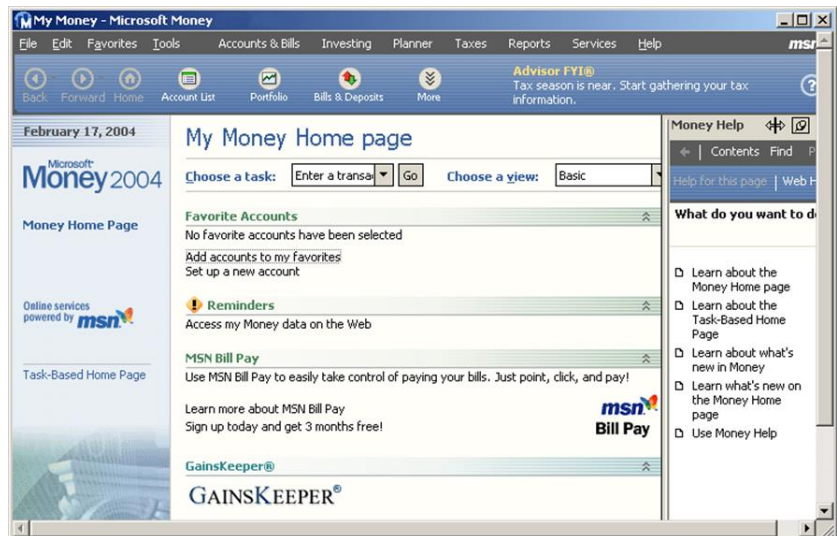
My Money - Microsoft Money

File Edit Favorites Tools Accounts & Bills Investing Planner Taxes Reports Services Help msn

Back Forward Home Account List Portfolio Bills & Deposits More

Advisor FYI®
Tax season is near. Start gathering your tax information.

February 17, 2004

Microsoft Money 2004

Money Home Page

Online services powered by msn

Task-Based Home Page

My Money Home page

Choose a task: Enter a transa Go Choose a view: Basic

Favorite Accounts
No favorite accounts have been selected
Add accounts to my favorites
Set up a new account

Reminders
Access my Money data on the Web

MSN Bill Pay
Use MSN Bill Pay to easily take control of paying your bills. Just point, click, and pay!
Learn more about MSN Bill Pay
Sign up today and get 3 months free!
msn Bill Pay

GainsKeeper®
GAINSKEEPER®

Money Help
Contents Find P
Help for this page | Web H
What do you want to d

Learn about the Money Home page
Learn about the Task-Based Home Page
Learn about what's new in Money
Learn what's new on the Money Home page
Use Money Help